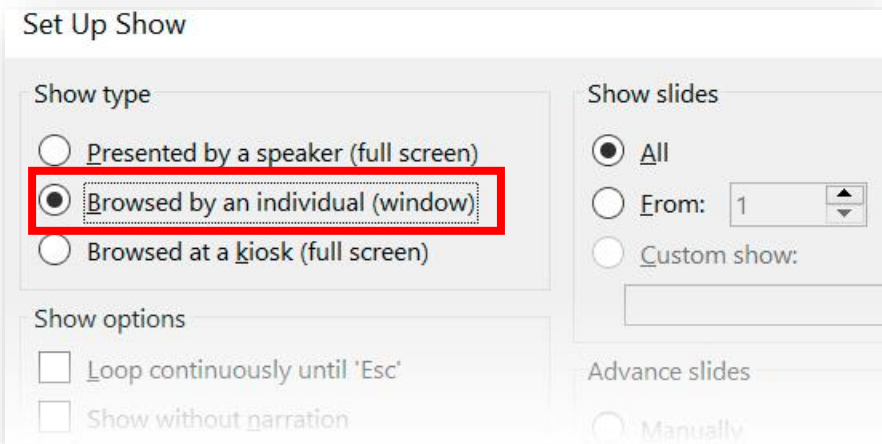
Set Up Show

Show type

Presented by a speaker (full screen)

Browsed by an individual (window)

Browsed at a kiosk (full screen)

Show options

Loop continuously until 'Esc'

Show without narration

Show slides

All

From: 1

Custom show:

Advance slides

Manually